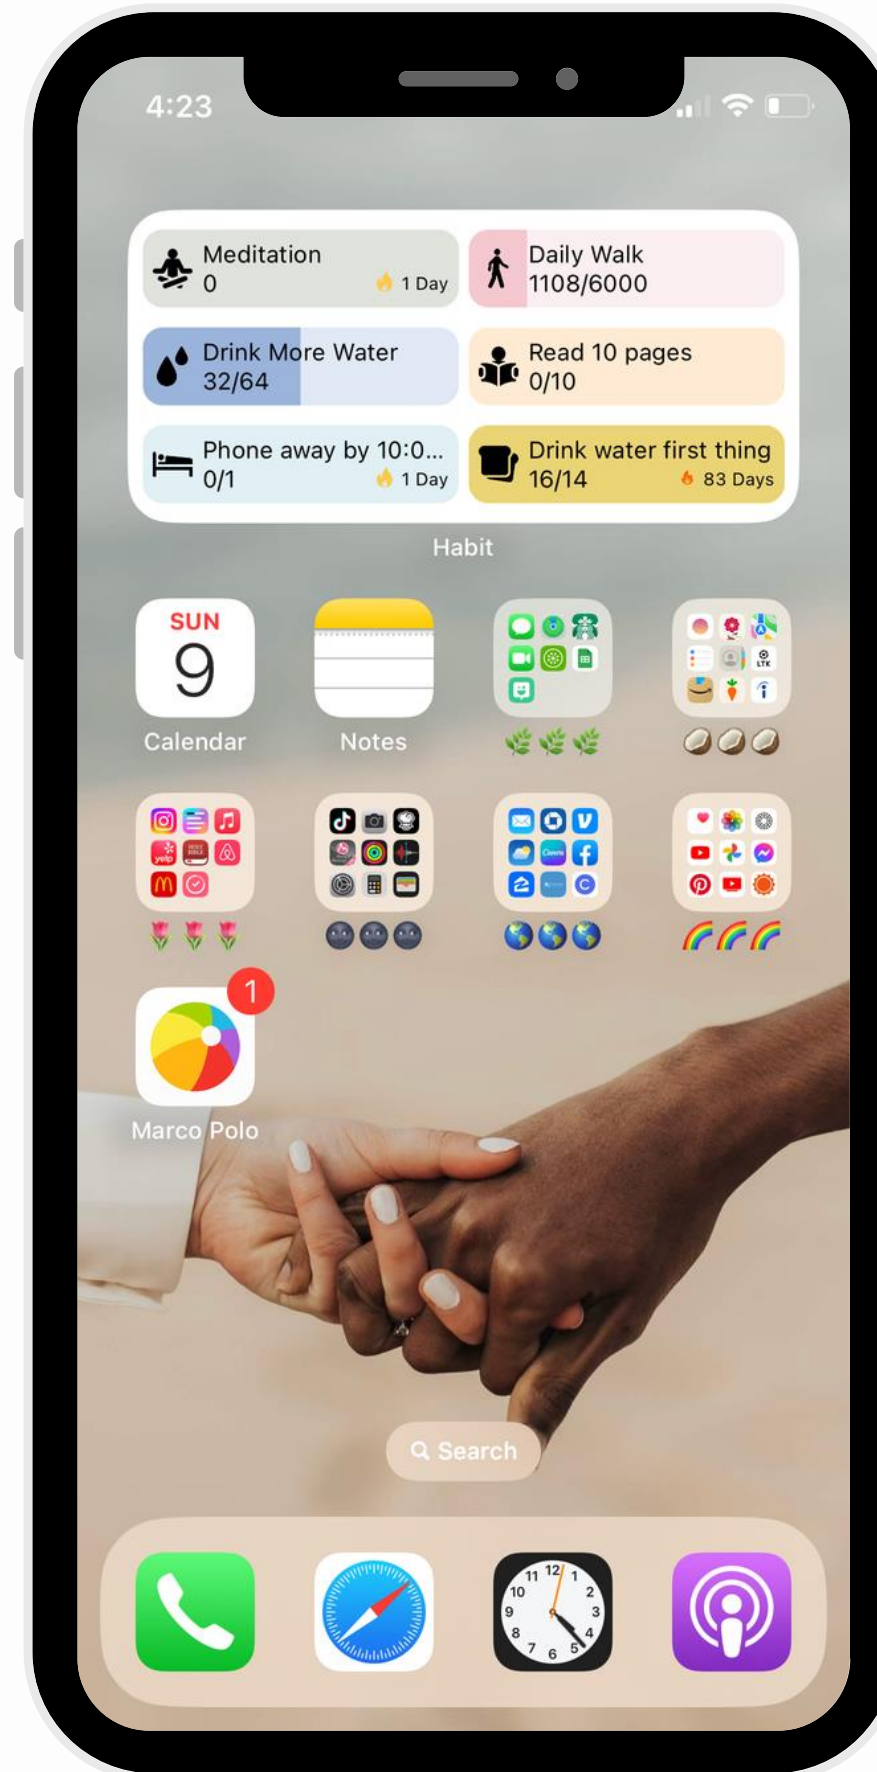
4:23

Meditation
0
1 Day

Daily Walk
1108/6000

Drink More Water
32/64

Read 10 pages
0/10

Phone away by 10:0...
0/1
1 Day

Drink water first thing
16/14
83 Days

Habit

SUN
9
Calendar

Notes

🌿🌿🌿

🥥🥥🥥

🌷🌷🌷

🌚🌚🌚

🌎🌎🌎

🌈🌈🌈

1
Marco Polo

Search